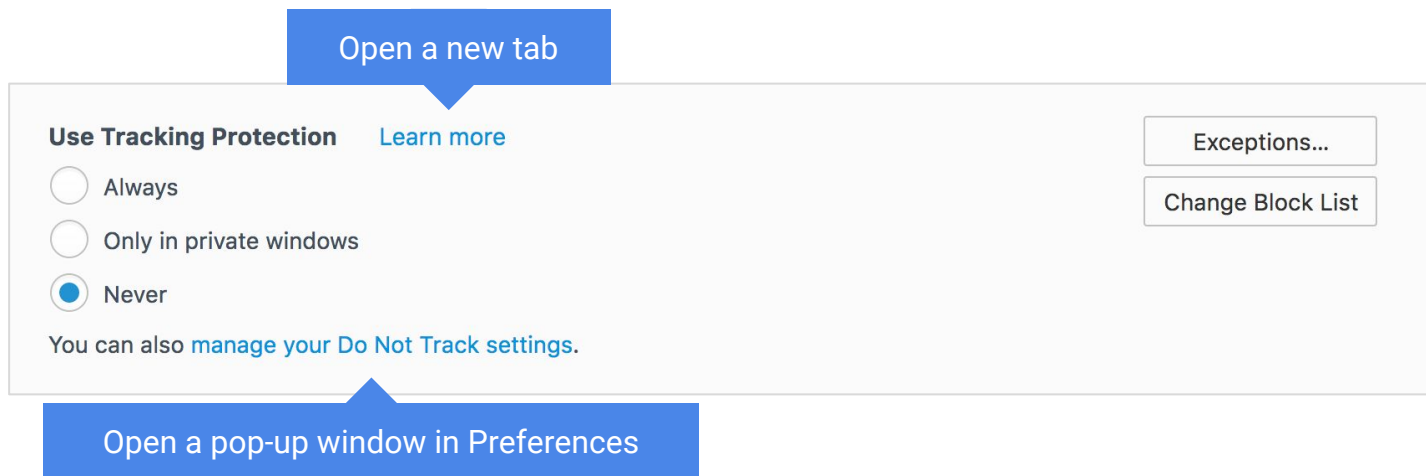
Open a new tab

Use Tracking Protection Learn more

Always

Only in private windows

Never

You can also manage your Do Not Track settings.

Exceptions…

Change Block List

Open a pop-up window in Preferences